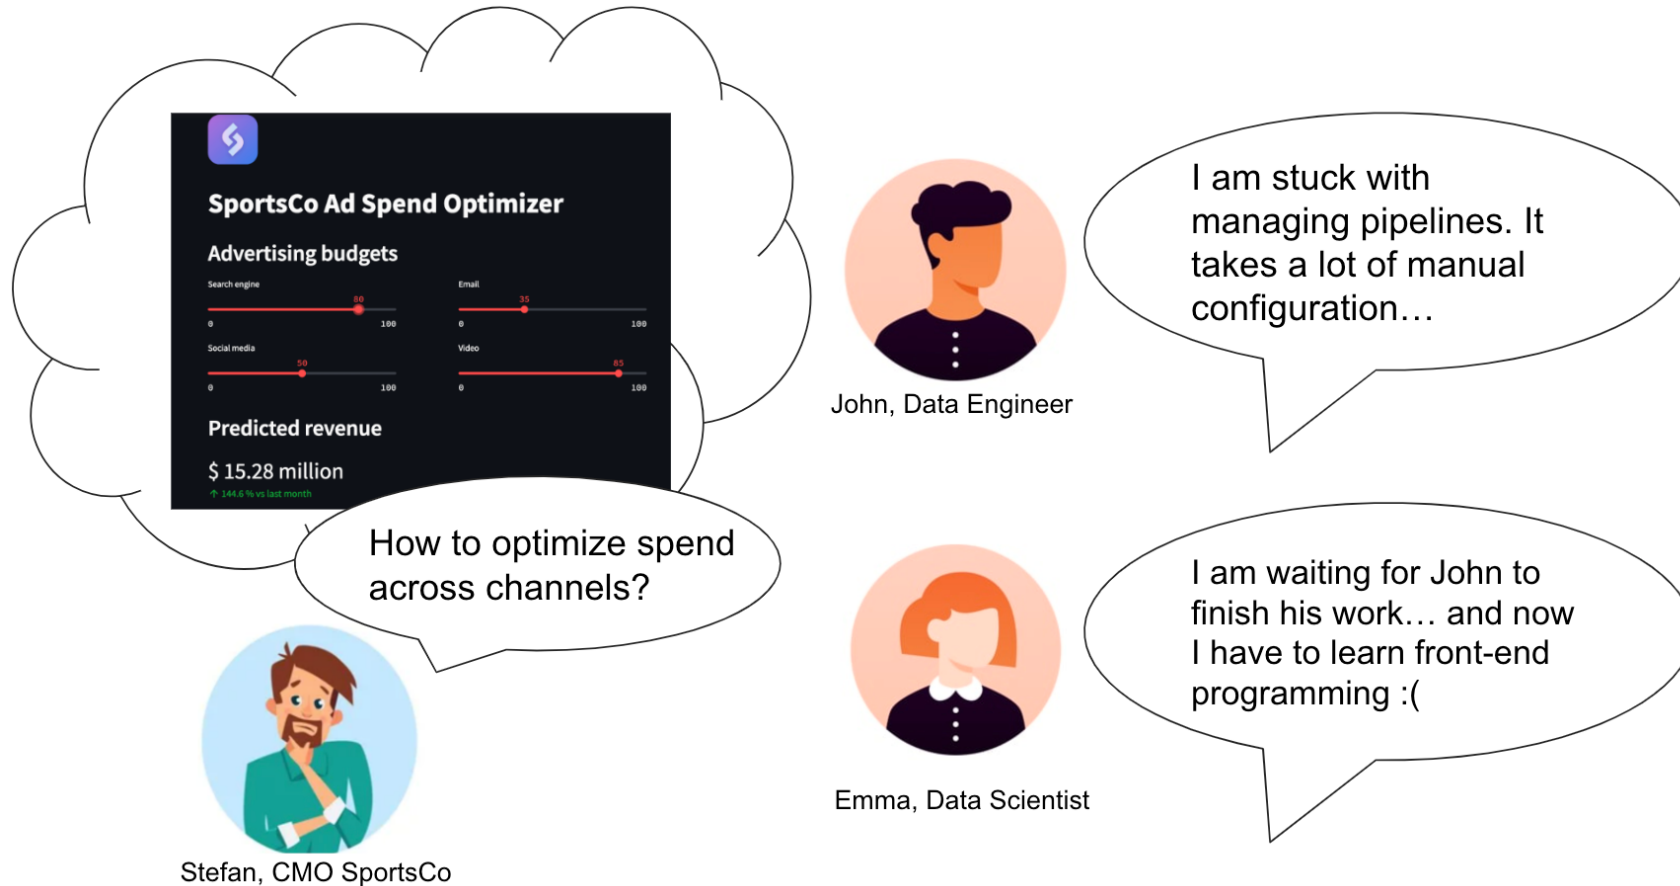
SportsCo Ad Spend Optimizer

Advertising budgets

Search engine
80
0
100

Email
35
0
100

Social media
50
0
100

Video
85
0
100

Predicted revenue

$ 15.28 million

↑ 144.6 % vs last month

How to optimize spend across channels?

Stefan, CMO SportsCo

John, Data Engineer

I am stuck with managing pipelines. It takes a lot of manual configuration…

Emma, Data Scientist

I am waiting for John to finish his work… and now I have to learn front-end programming :(